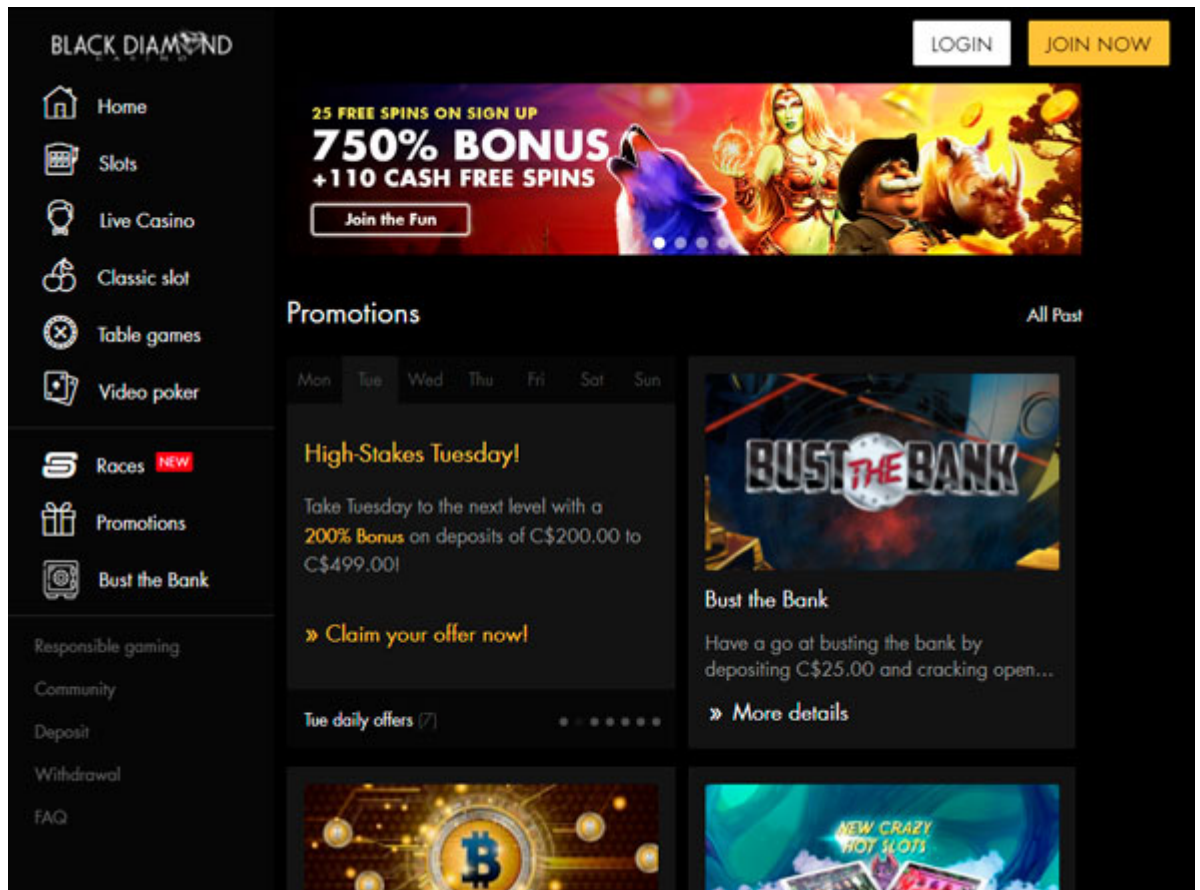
BLACK DIAMOND
CASINO

Home
Slots
Live Casino
Classic slot
Table games
Video poker

Races NEW
Promotions
Bust the Bank

Responsible gaming
Community
Deposit
Withdrawal
FAQ

LOGIN
JOIN NOW

25 FREE SPINS ON SIGN UP
750% BONUS
+110 CASH FREE SPINS
Join the Fun

Promotions
All Past

| Mon | Tue | Wed | Thu | Fri | Sat | Sun |
|---|---|---|---|---|---|---|

High-Stakes Tuesday!

Take Tuesday to the next level with a 200% Bonus on deposits of C$200.00 to C$499.00!

» Claim your offer now!

Tue daily offers (7)

BUST THE BANK

Bust the Bank

Have a go at busting the bank by depositing C$25.00 and cracking open…

» More details

NEW CRAZY HOT SLOTS